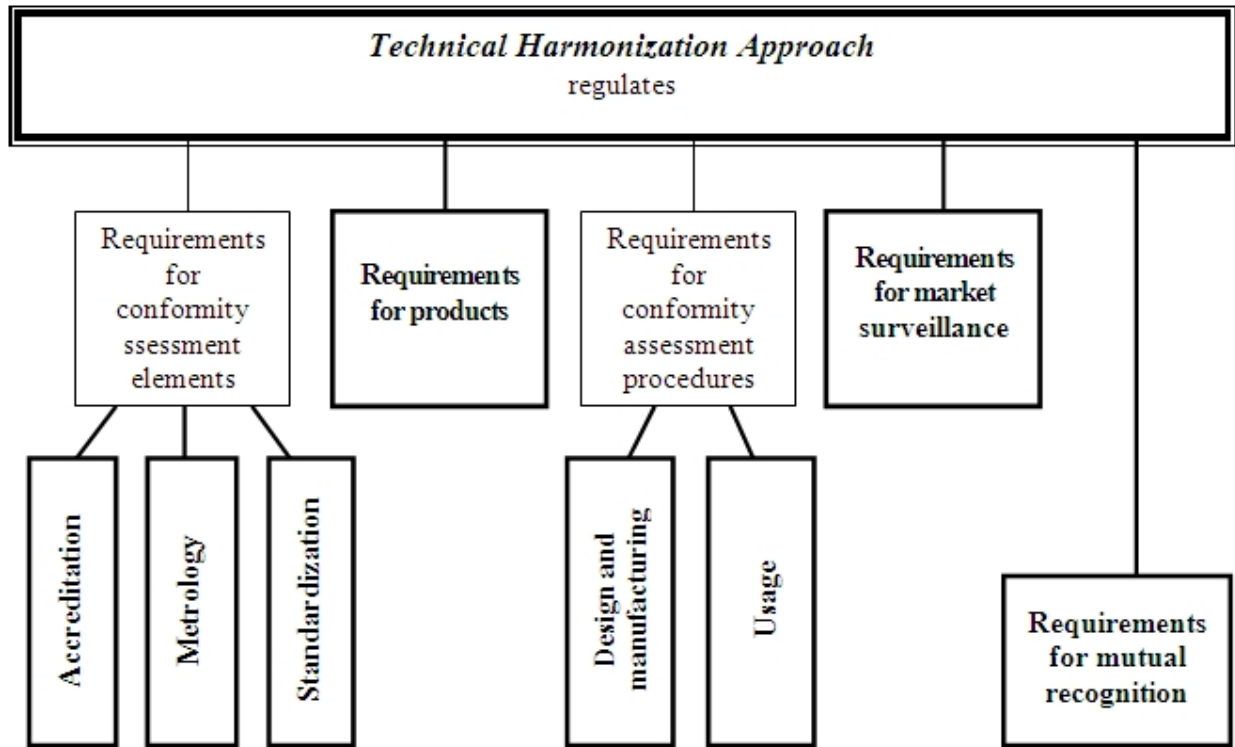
Technical Harmonization Approach
regulates

Requirements for conformity ssessment elements

Requirements for products

Requirements for conformity assessment procedures

Requirements for market surveillance

Accreditation

Metrology

Standardization

Design and manufacturing

Usage

Requirements for mutual recognition